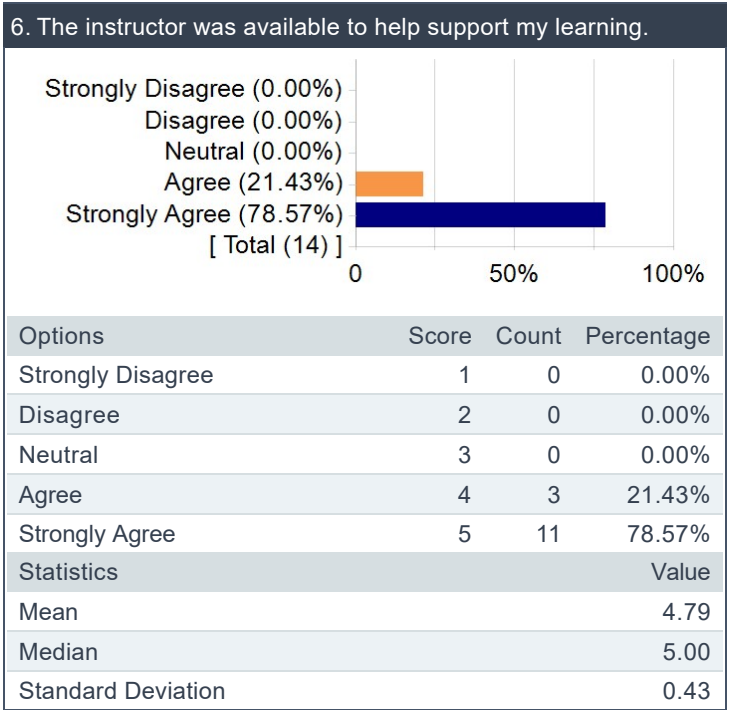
6. The instructor was available to help support my learning.

Strongly Disagree (0.00%)
Disagree (0.00%)
Neutral (0.00%)
Agree (21.43%)
Strongly Agree (78.57%)
[ Total (14) ]
0
50%
100%

| Options | Score | Count | Percentage |
|---|---|---|---|
| Strongly Disagree | 1 | 0 | 0.00% |
| Disagree | 2 | 0 | 0.00% |
| Neutral | 3 | 0 | 0.00% |
| Agree | 4 | 3 | 21.43% |
| Strongly Agree | 5 | 11 | 78.57% |

| Statistics | Value |
|---|---|
| Mean | 4.79 |
| Median | 5.00 |
| Standard Deviation | 0.43 |